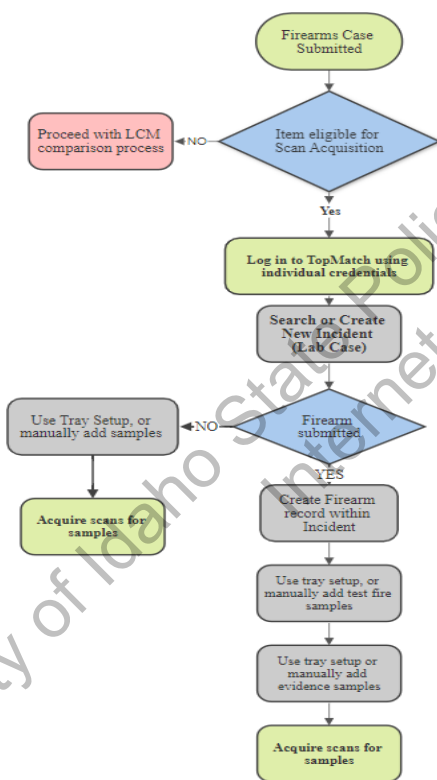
Firearms Case Submitted

Item eligible for Scan Acquisition

NO

Proceed with LCM comparison process

Yes

Log in to TopMatch using individual credentials

Search or Create New Incident (Lab Case)

Firearm submitted

NO

Use Tray Setup, or manually add samples

Acquire scans for samples

YES

Create Firearm record within Incident

Use tray setup, or manually add test fire samples

Use tray setup or manually add evidence samples

Acquire scans for samples

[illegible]y of Idaho State Poli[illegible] Internet